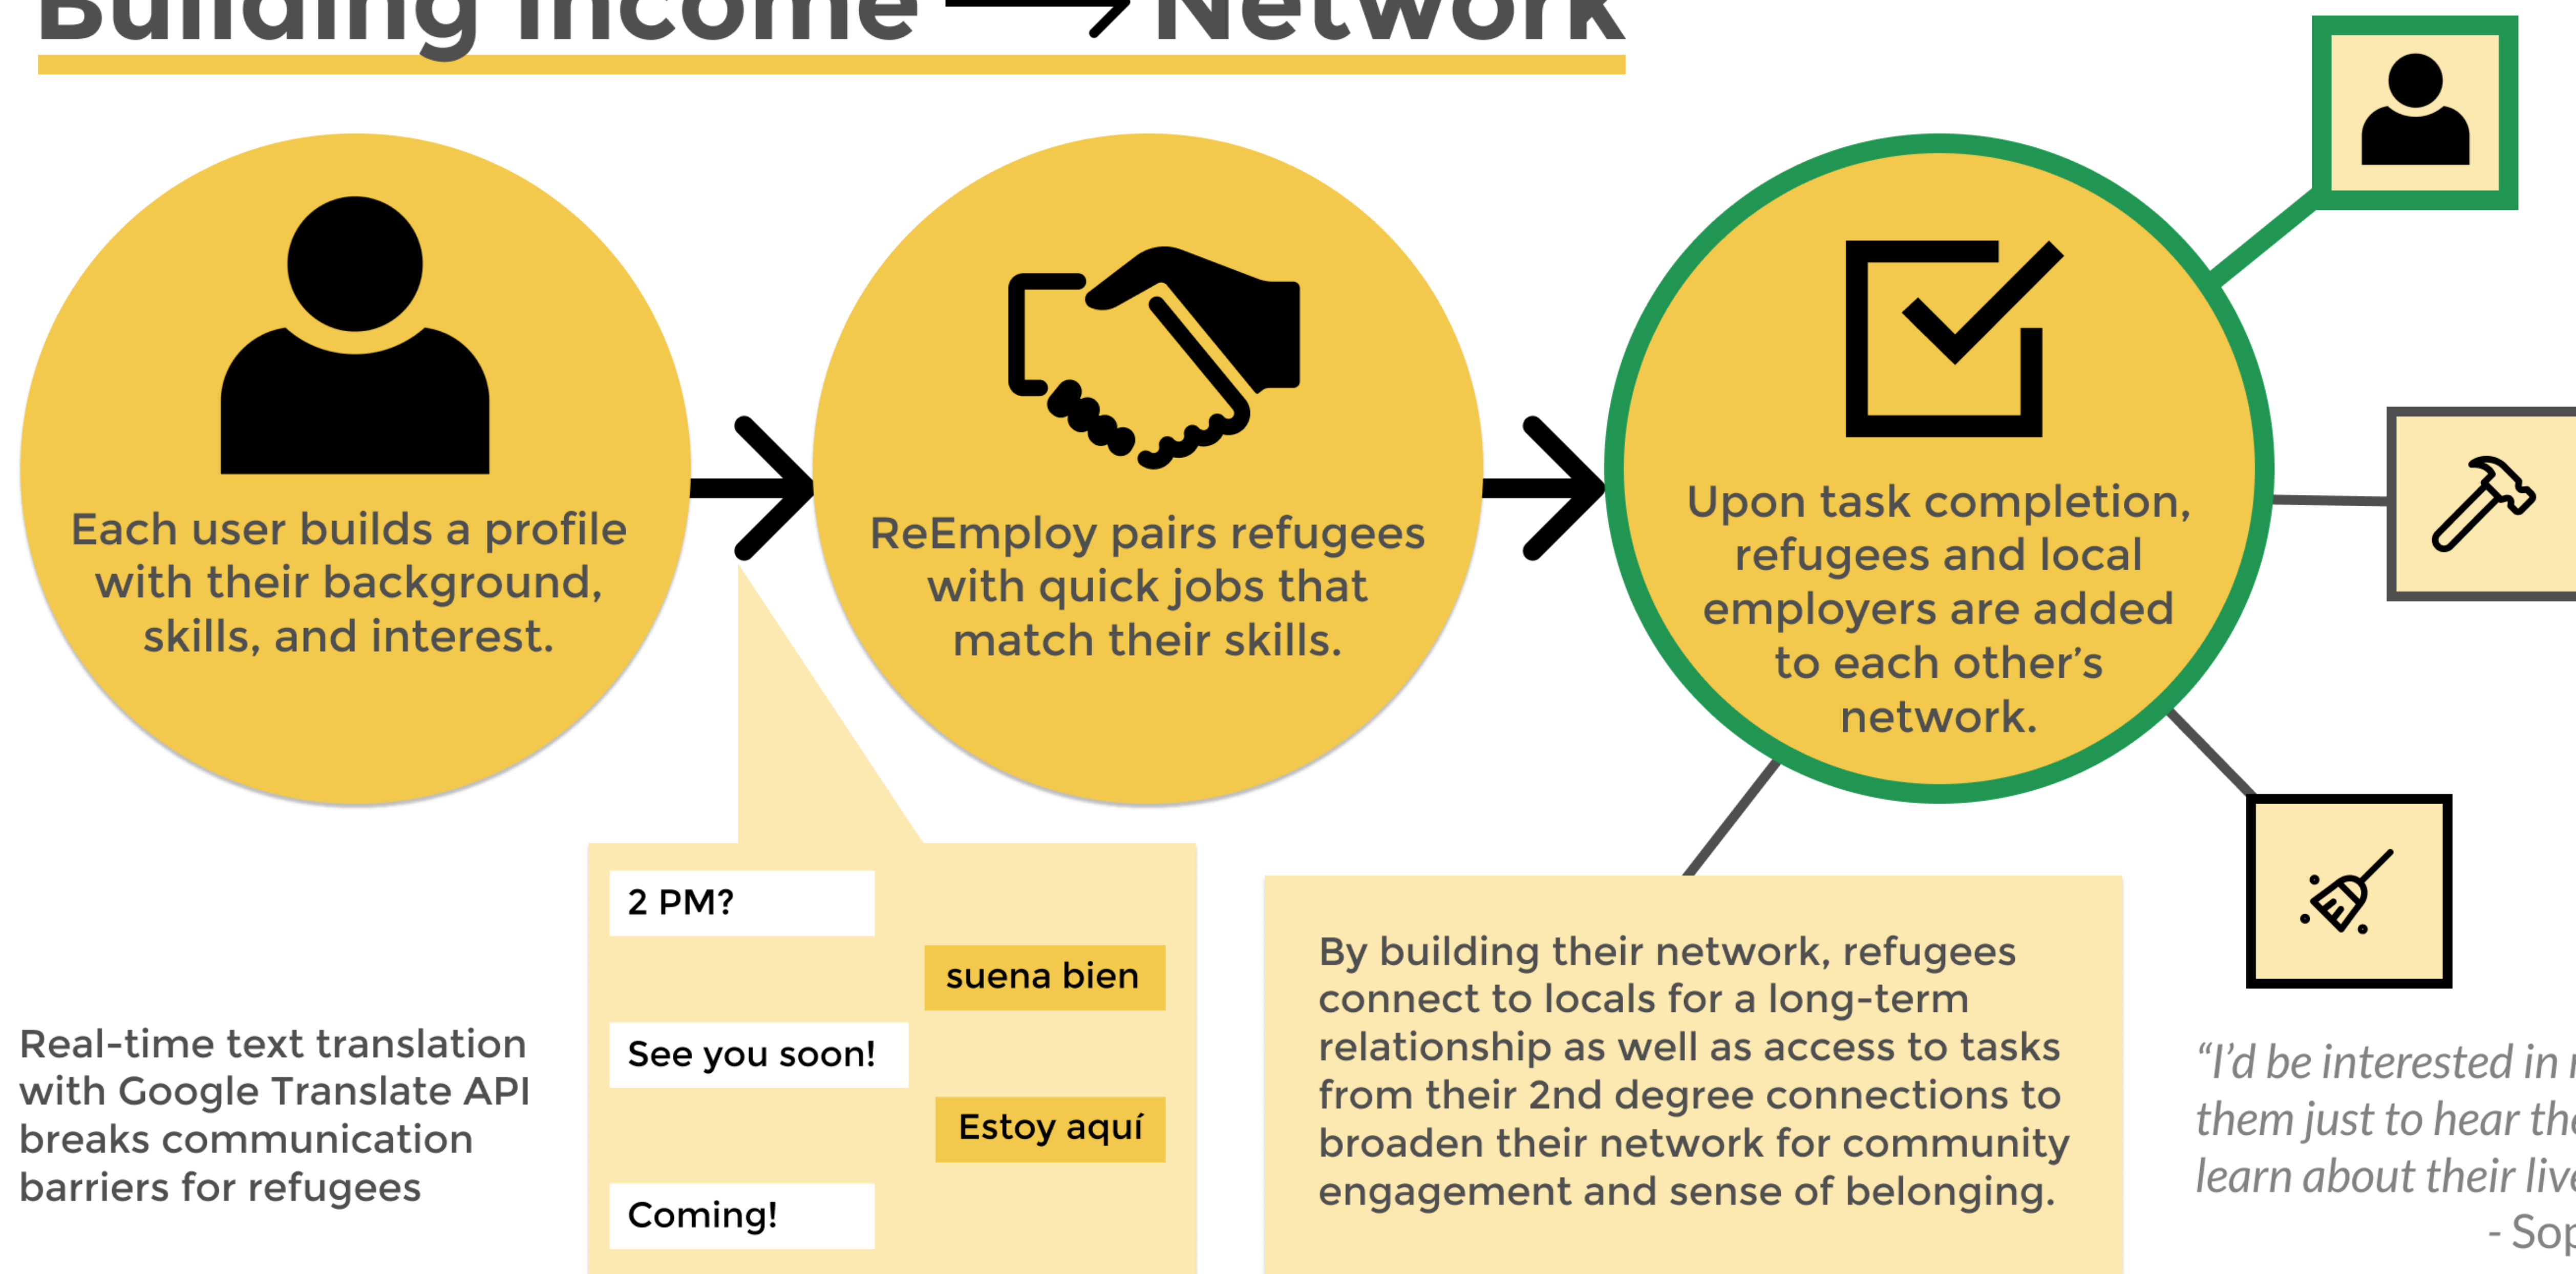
Building Income → Network

Each user builds a profile with their background, skills, and interest.

ReEmploy pairs refugees with quick jobs that match their skills.

Upon task completion, refugees and local employers are added to each other's network.

2 PM?

suena bien

See you soon!

Estoy aquí

Coming!

Real-time text translation with Google Translate API breaks communication barriers for refugees

By building their network, refugees connect to locals for a long-term relationship as well as access to tasks from their 2nd degree connections to broaden their network for community engagement and sense of belonging.

"I'd be interested in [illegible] them just to hear th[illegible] learn about their liv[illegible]
- Sop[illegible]